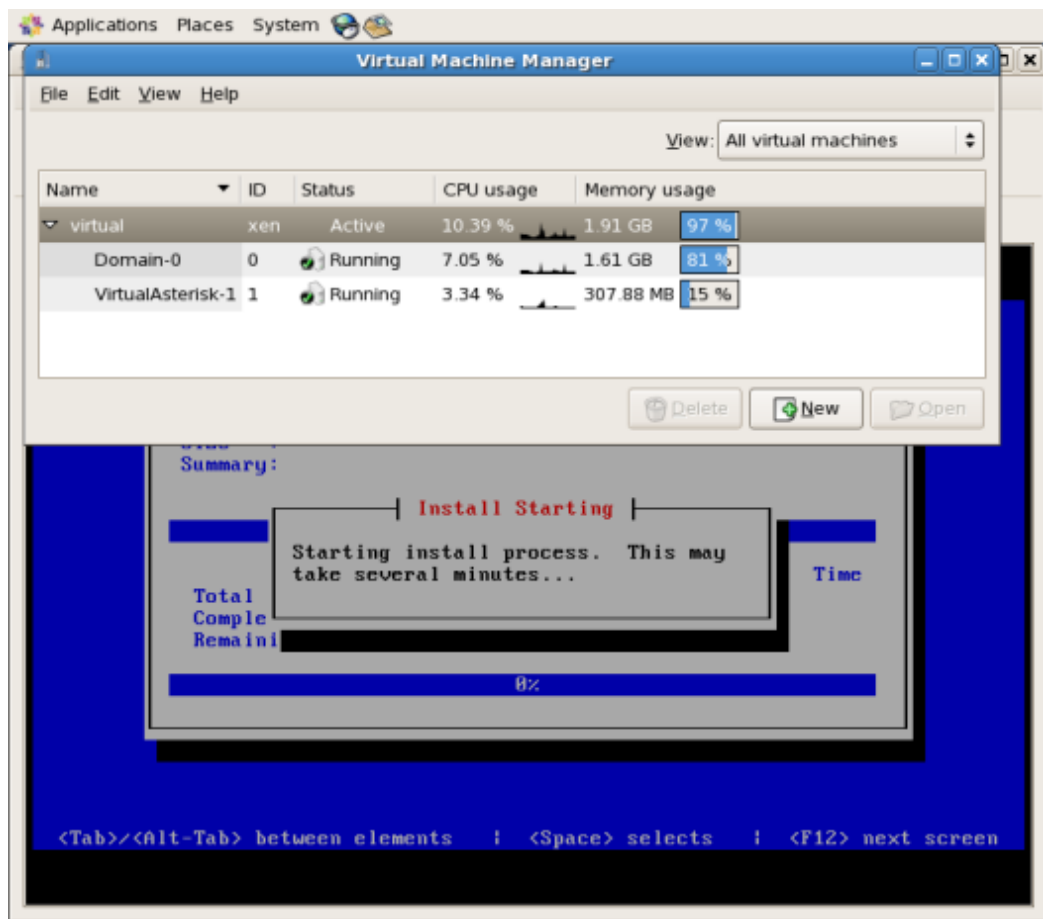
Applications Places System

Virtual Machine Manager

File Edit View Help

View: All virtual machines

| Name | ID | Status | CPU usage | Memory usage |
|---|---|---|---|---|
| virtual | xen | Active | 10.39 % | 1.91 GB 97 % |
| Domain-0 | 0 | Running | 7.05 % | 1.61 GB 81 % |
| VirtualAsterisk-1 | 1 | Running | 3.34 % | 307.88 MB 15 % |

Delete New Open

Summary:

Install Starting

Starting install process. This may take several minutes...

Total
Comple
Remaini

Time

0%

<Tab>/<Alt-Tab> between elements | <Space> selects | <F12> next screen